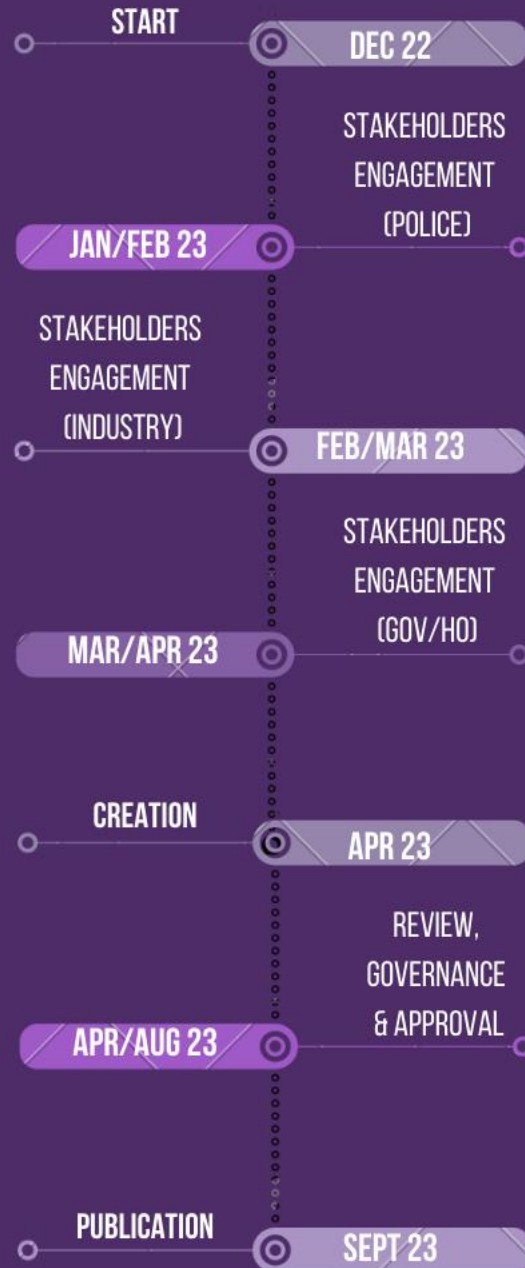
START

DEC 22

STAKEHOLDERS ENGAGEMENT (POLICE)

JAN/FEB 23

STAKEHOLDERS ENGAGEMENT (INDUSTRY)

FEB/MAR 23

STAKEHOLDERS ENGAGEMENT (GOV/HO)

MAR/APR 23

CREATION

APR 23

REVIEW, GOVERNANCE & APPROVAL

APR/AUG 23

PUBLICATION

SEPT 23